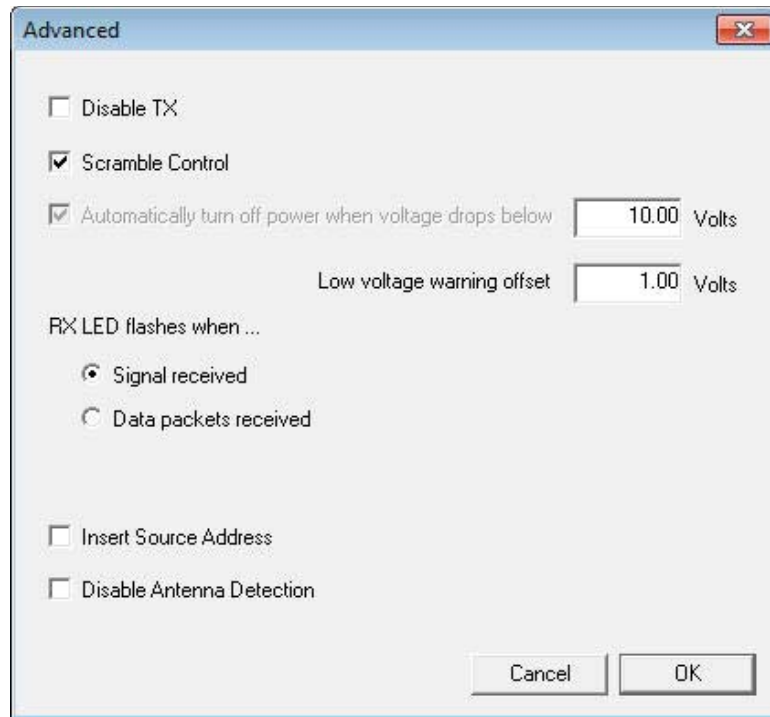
Advanced

Disable TX

Scramble Control

Automatically turn off power when voltage drops below 10.00 Volts

Low voltage warning offset 1.00 Volts

RX LED flashes when ...

Signal received

Data packets received

Insert Source Address

Disable Antenna Detection

Cancel OK